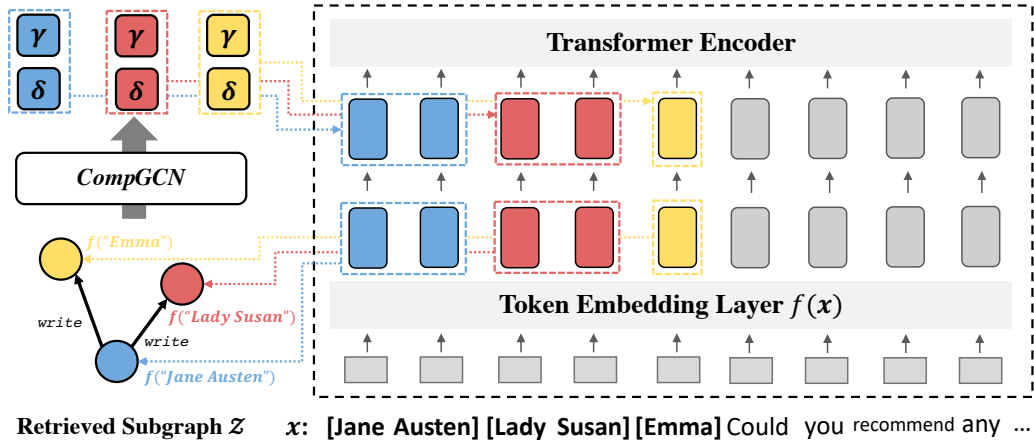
$\gamma$ $\delta$ $\gamma$ $\delta$ $\gamma$ $\delta$

Transformer Encoder

CompGCN

$f$("Emma")

$f$("Lady Susan")

write

write

$f$("Jane Austen")

Token Embedding Layer $f(x)$

Retrieved Subgraph $\mathcal{Z}$

$x$: [Jane Austen] [Lady Susan] [Emma] Could you recommend any ...